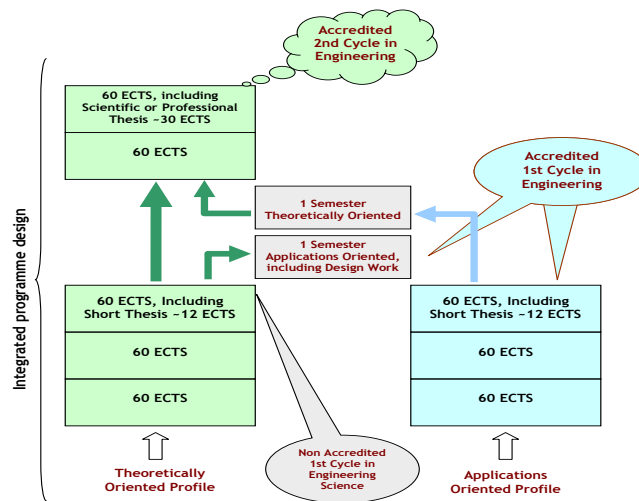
Accredited 2nd Cycle in Engineering

60 ECTS, including Scientific or Professional Thesis ~30 ECTS

60 ECTS

Accredited 1st Cycle in Engineering

1 Semester Theoretically Oriented

1 Semester Applications Oriented, including Design Work

Integrated programme design

60 ECTS, Including Short Thesis ~12 ECTS

60 ECTS

60 ECTS

60 ECTS, Including Short Thesis ~12 ECTS

60 ECTS

60 ECTS

Theoretically Oriented Profile

Non Accredited 1st Cycle in Engineering Science

Applications Oriented Profile